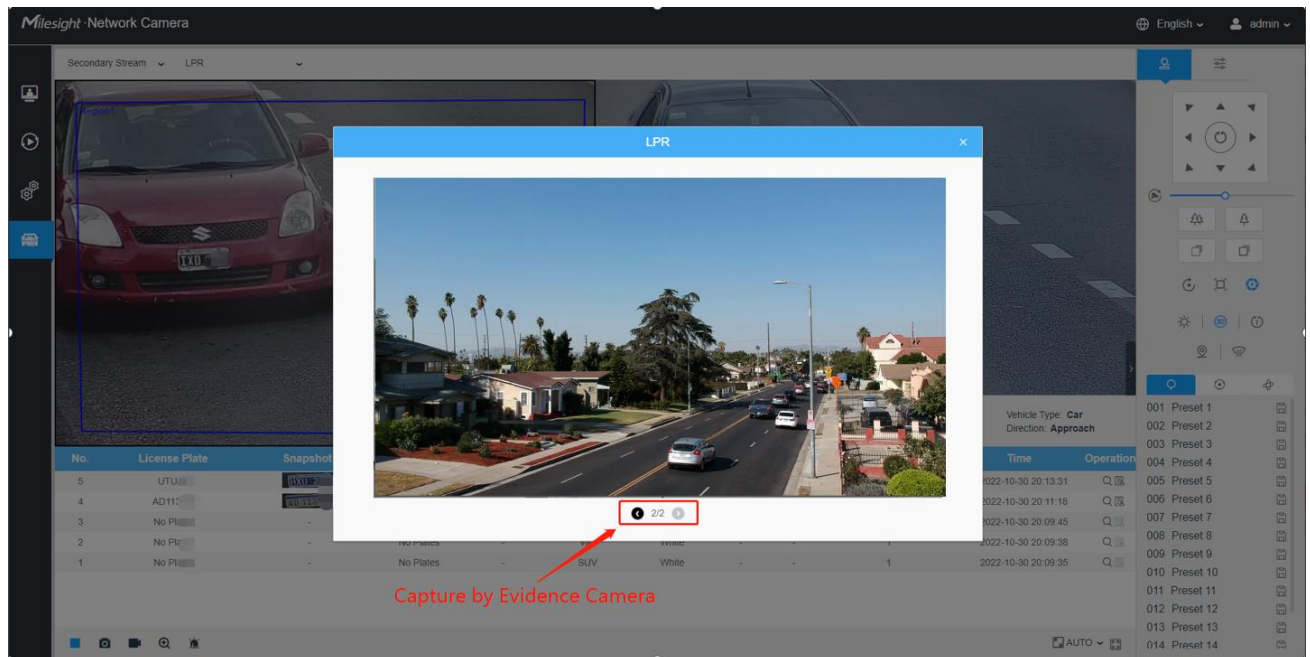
Milesight ·Network Camera

English admin

Secondary Stream LPR

Region1

LPR

2/2

Capture by Evidence Camera

Vehicle Type: Car
Direction: Approach

| No. | License Plate | Snapshot | | | | | | | | Time | Operation |
|---|---|---|---|---|---|---|---|---|---|---|---|
| 5 | UTU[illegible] | | | | | | | | | 2022-10-30 20:13:31 | |
| 4 | AD11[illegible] | | | | | | | | | 2022-10-30 20:11:18 | |
| 3 | No Pl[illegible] | - | | | | | | | | 2022-10-30 20:09:45 | |
| 2 | No Pl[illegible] | - | No Plates | - | | White | - | - | 1 | 2022-10-30 20:09:38 | |
| 1 | No Pl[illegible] | - | No Plates | - | SUV | White | - | - | 1 | 2022-10-30 20:09:35 | |

001 Preset 1
002 Preset 2
003 Preset 3
004 Preset 4
005 Preset 5
006 Preset 6
007 Preset 7
008 Preset 8
009 Preset 9
010 Preset 10
011 Preset 11
012 Preset 12
013 Preset 13
014 Preset 14

AUTO